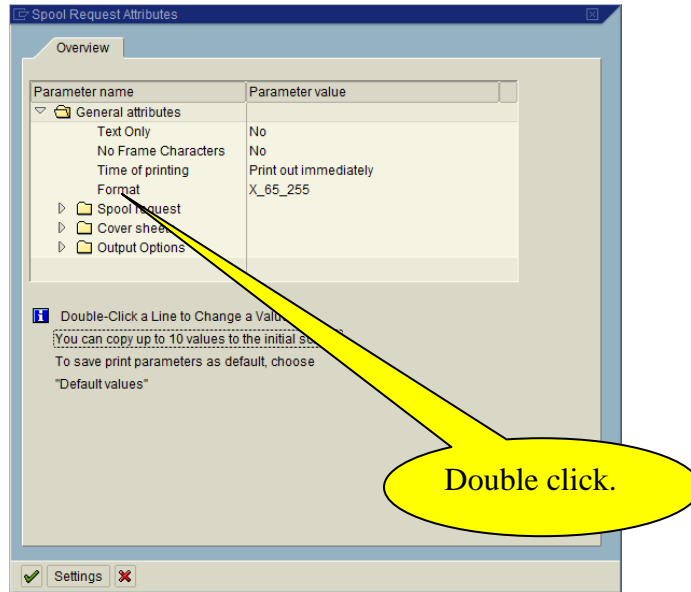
Spool Request Attributes

Overview

| Parameter name | Parameter value |
|---|---|
| General attributes | |
| Text Only | No |
| No Frame Characters | No |
| Time of printing | Print out immediately |
| Format | X_65_255 |
| Spool request | |
| Cover sheet | |
| Output Options | |

Double-Click a Line to Change a Valu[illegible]
You can copy up to 10 values to the initial s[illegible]
To save print parameters as default, choose
"Default values"

Double click.

Settings